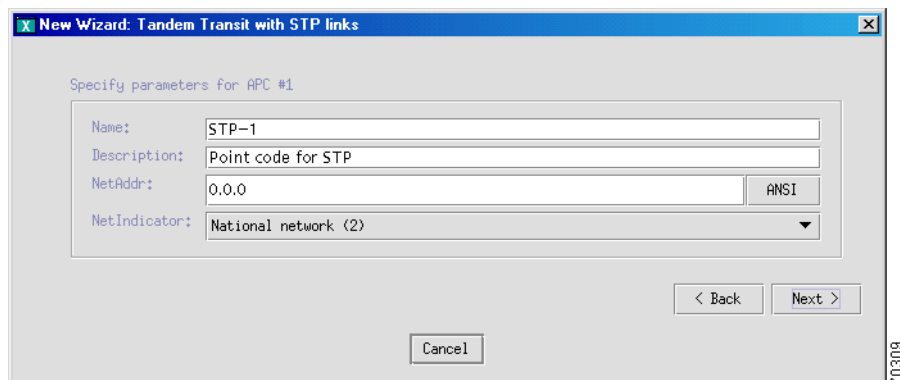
X New Wizard: Tandem Transit with STP links

Specify parameters for APC #1

Name: STP-1

Description: Point code for STP

NetAddr: 0.0.0 ANSI

NetIndicator: National network (2)

< Back

Next >

Cancel

70309